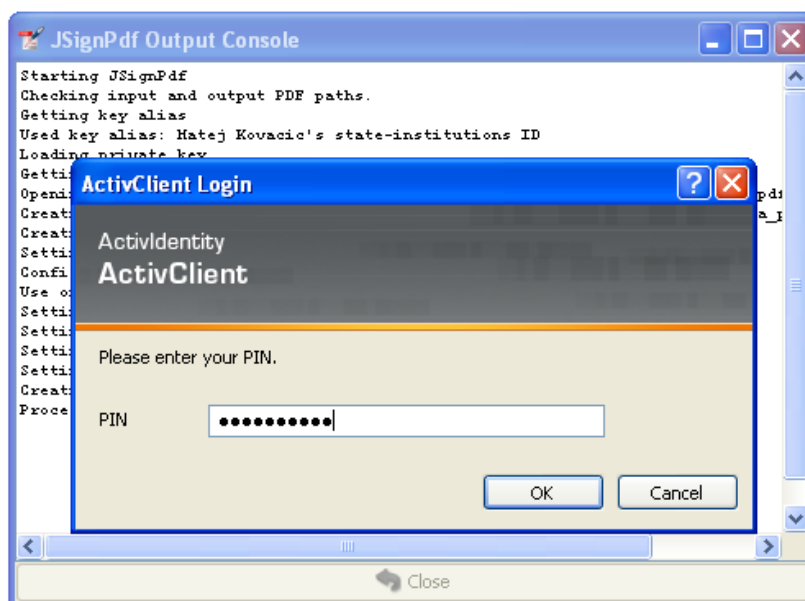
JSignPdf Output Console

Starting JSignPdf
Checking input and output PDF paths.
Getting key alias
Used key alias: Matej Kovacic's state-institutions ID
Loading private key
Getti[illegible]
Openi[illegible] pdf
Creat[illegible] a_p
Creat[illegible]
Setti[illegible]
Confi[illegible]
Use o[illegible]
Setti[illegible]
Setti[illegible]
Setti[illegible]
Setti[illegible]
Creat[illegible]
Proce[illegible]

ActivClient Login

ActivIdentity
ActivClient

Please enter your PIN.

PIN ●●●●●●●●●●

OK
Cancel

Close